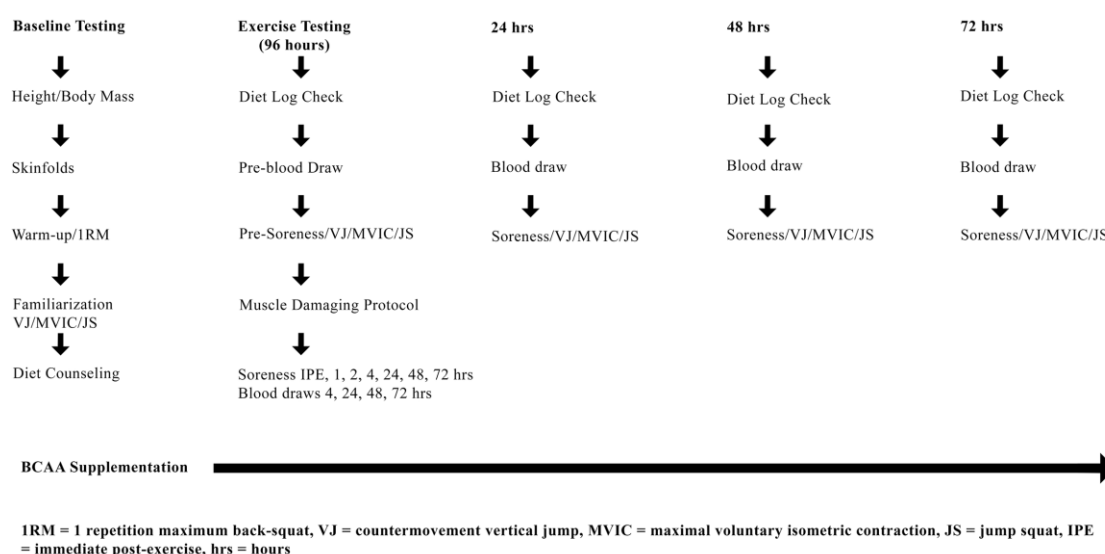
Baseline Testing

Height/Body Mass

Skinfolds

Warm-up/1RM

Familiarization VJ/MVIC/JS

Diet Counseling

Exercise Testing (96 hours)

Diet Log Check

Pre-blood Draw

Pre-Soreness/VJ/MVIC/JS

Muscle Damaging Protocol

Soreness IPE, 1, 2, 4, 24, 48, 72 hrs
Blood draws 4, 24, 48, 72 hrs

24 hrs

Diet Log Check

Blood draw

Soreness/VJ/MVIC/JS

48 hrs

Diet Log Check

Blood draw

Soreness/VJ/MVIC/JS

72 hrs

Diet Log Check

Blood draw

Soreness/VJ/MVIC/JS

BCAA Supplementation

1RM = 1 repetition maximum back-squat, VJ = countermovement vertical jump, MVIC = maximal voluntary isometric contraction, JS = jump squat, IPE = immediate post-exercise, hrs = hours